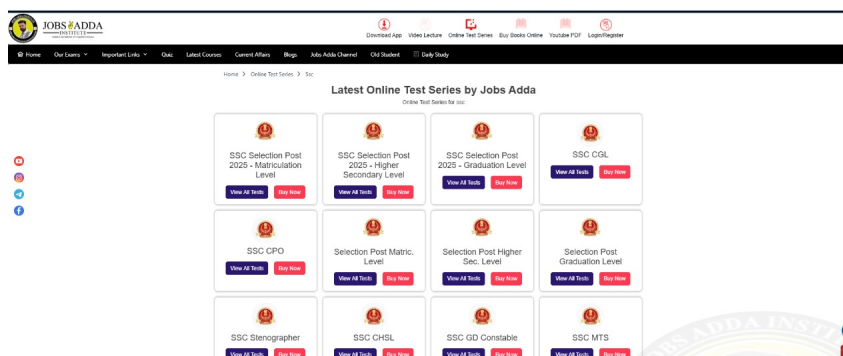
JOBS ADDA INSTITUTE

Download App Video Lecture Online Test Series Buy Books Online Youtube PDF Login/Register

Home Our Exams Important Links Quiz Latest Courses Current Affairs Blogs Jobs Adda Channel Old Student Daily Study

Home > Online Test Series > Ssc

Latest Online Test Series by Jobs Adda

Online Test Series for ssc

SSC Selection Post 2025 - Matriculation Level
View All Tests Buy Now

SSC Selection Post 2025 - Higher Secondary Level
View All Tests Buy Now

SSC Selection Post 2025 - Graduation Level
View All Tests Buy Now

SSC CGL
View All Tests Buy Now

SSC CPO
View All Tests Buy Now

Selection Post Matric. Level
View All Tests Buy Now

Selection Post Higher Sec. Level
View All Tests Buy Now

Selection Post Graduation Level
View All Tests Buy Now

SSC Stenographer
View All Tests Buy Now

SSC CHSL
View All Tests Buy Now

SSC GD Constable
View All Tests Buy Now

SSC MTS
View All Tests Buy Now